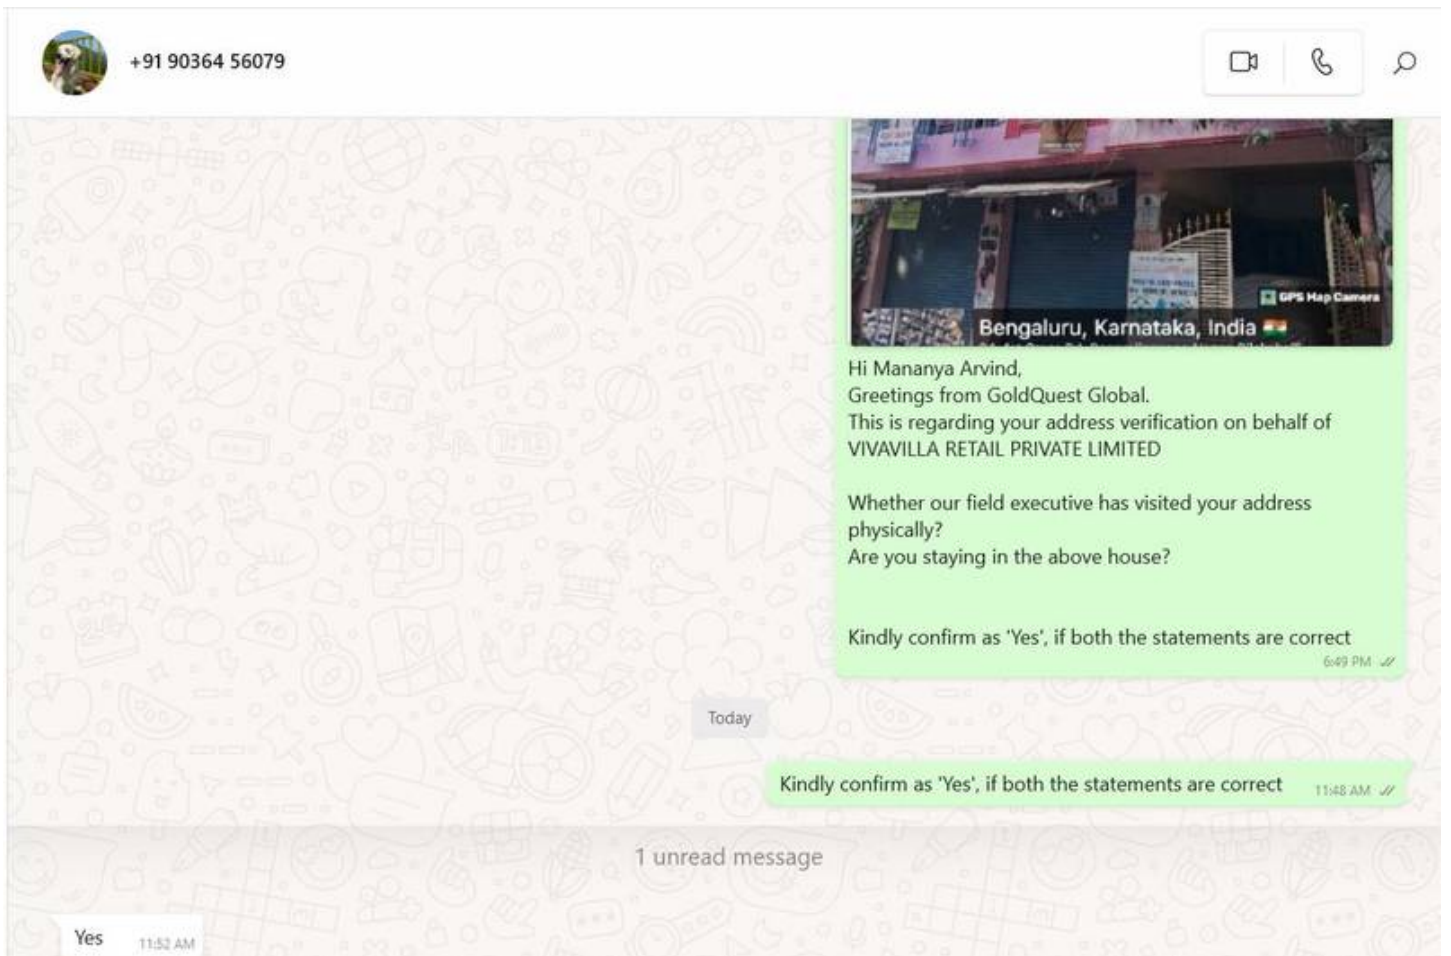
+91 90364 56079

GPS Map Camera
Bengaluru, Karnataka, India

Hi Mananya Arvind,
Greetings from GoldQuest Global.
This is regarding your address verification on behalf of VIVAVILLA RETAIL PRIVATE LIMITED

Whether our field executive has visited your address physically?
Are you staying in the above house?

Kindly confirm as 'Yes', if both the statements are correct
6:49 PM

Today

Kindly confirm as 'Yes', if both the statements are correct 11:48 AM

1 unread message

Yes 11:52 AM